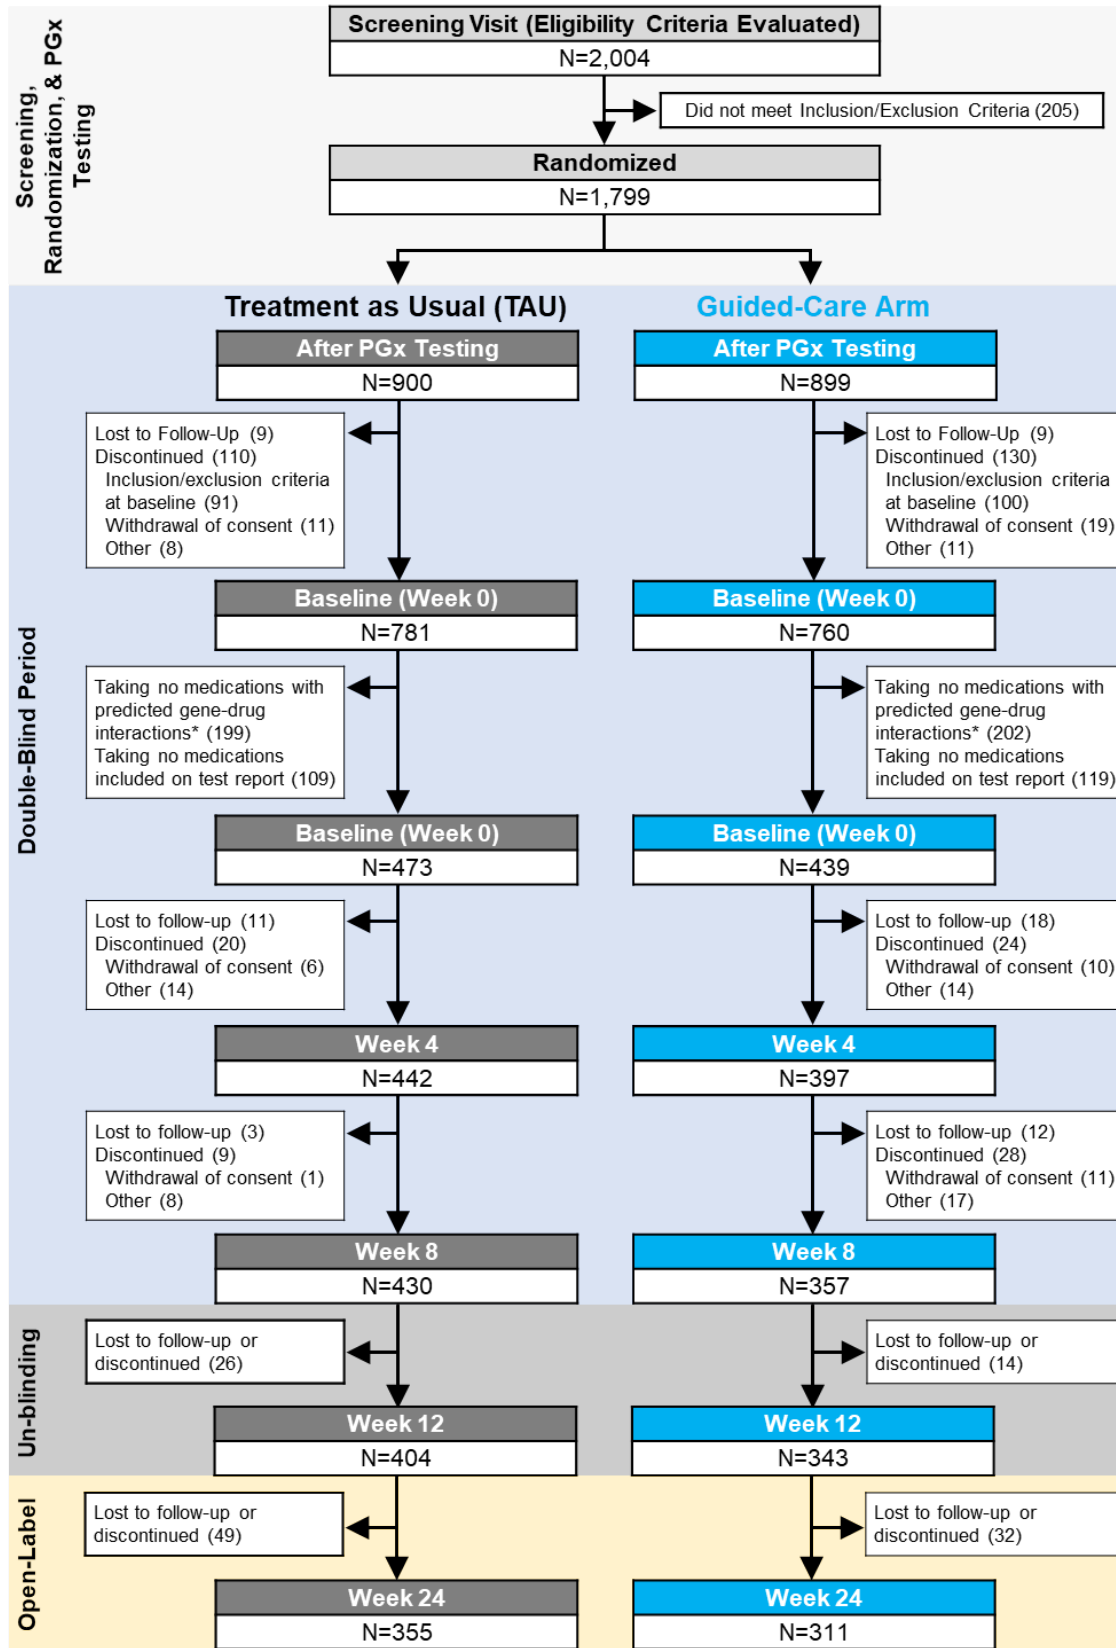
Screening, Randomization, & PGx Testing

Screening Visit (Eligibility Criteria Evaluated)
N=2,004

Did not meet Inclusion/Exclusion Criteria (205)

Randomized
N=1,799

Double-Blind Period

Treatment as Usual (TAU)

After PGx Testing
N=900

Lost to Follow-Up (9)
Discontinued (110)
Inclusion/exclusion criteria at baseline (91)
Withdrawal of consent (11)
Other (8)

Baseline (Week 0)
N=781

Taking no medications with predicted gene-drug interactions* (199)
Taking no medications included on test report (109)

Baseline (Week 0)
N=473

Lost to follow-up (11)
Discontinued (20)
Withdrawal of consent (6)
Other (14)

Week 4
N=442

Lost to follow-up (3)
Discontinued (9)
Withdrawal of consent (1)
Other (8)

Week 8
N=430

Guided-Care Arm

After PGx Testing
N=899

Lost to Follow-Up (9)
Discontinued (130)
Inclusion/exclusion criteria at baseline (100)
Withdrawal of consent (19)
Other (11)

Baseline (Week 0)
N=760

Taking no medications with predicted gene-drug interactions* (202)
Taking no medications included on test report (119)

Baseline (Week 0)
N=439

Lost to follow-up (18)
Discontinued (24)
Withdrawal of consent (10)
Other (14)

Week 4
N=397

Lost to follow-up (12)
Discontinued (28)
Withdrawal of consent (11)
Other (17)

Week 8
N=357

Un-blinding

Lost to follow-up or discontinued (26)

Week 12
N=404

Lost to follow-up or discontinued (14)

Week 12
N=343

Open-Label

Lost to follow-up or discontinued (49)

Week 24
N=355

Lost to follow-up or discontinued (32)

Week 24
N=311